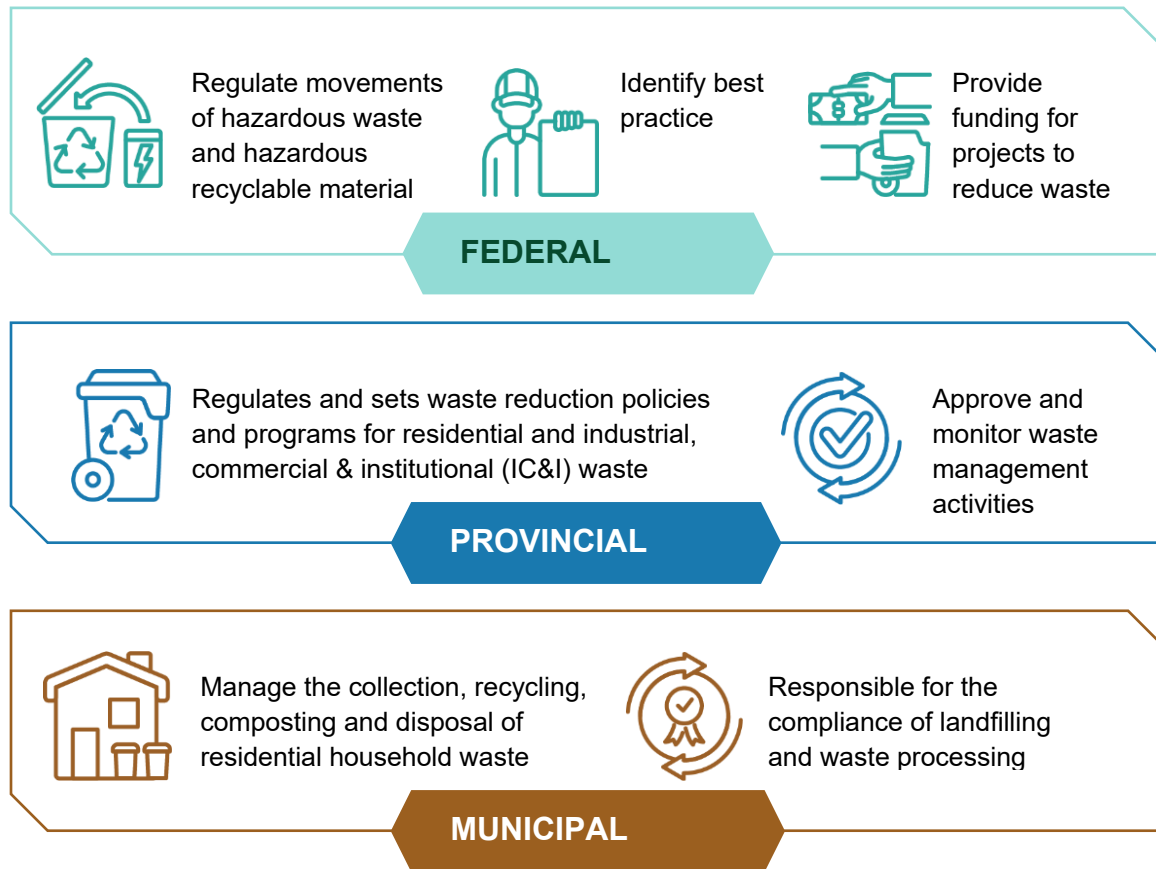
Regulate movements of hazardous waste and hazardous recyclable material

Identify best practice

Provide funding for projects to reduce waste

FEDERAL

Regulates and sets waste reduction policies and programs for residential and industrial, commercial & institutional (IC&I) waste

Approve and monitor waste management activities

PROVINCIAL

Manage the collection, recycling, composting and disposal of residential household waste

Responsible for the compliance of landfilling and waste processing

MUNICIPAL